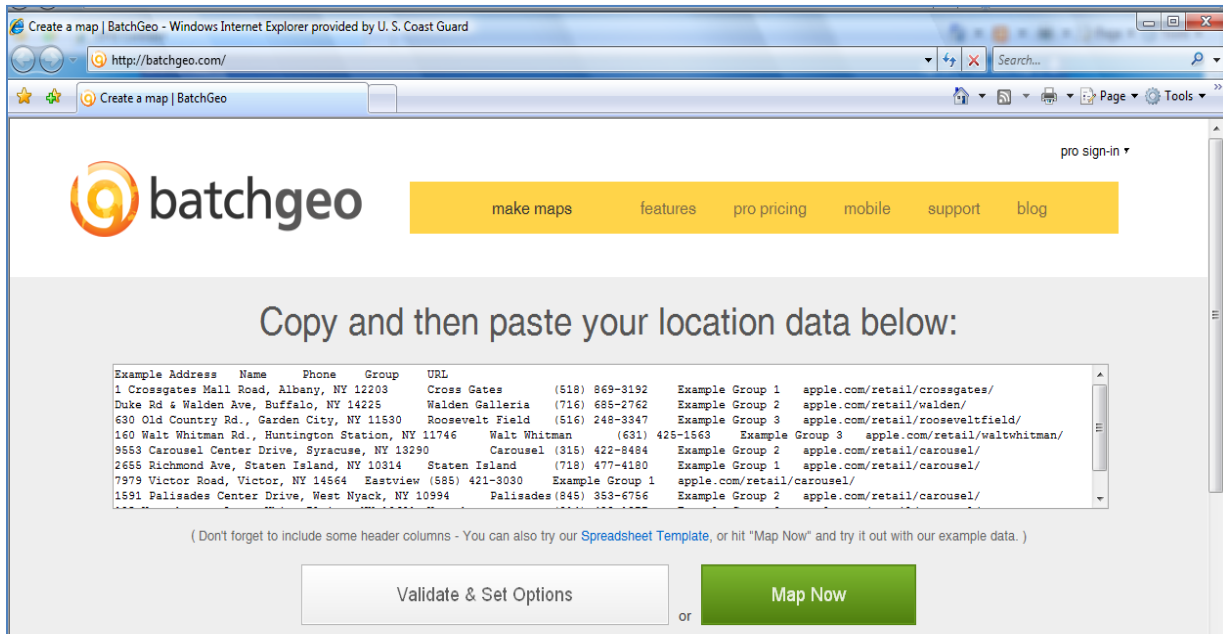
Create a map | BatchGeo - Windows Internet Explorer provided by U. S. Coast Guard

http://batchgeo.com/

Search...

Create a map | BatchGeo

Page ▾ Tools ▾

pro sign-in ▾

batchgeo

make maps features pro pricing mobile support blog

Copy and then paste your location data below:

Example Address Name Phone Group URL
1 Crossgates Mall Road, Albany, NY 12203 Cross Gates (518) 869-3192 Example Group 1 apple.com/retail/crossgates/
Duke Rd & Walden Ave, Buffalo, NY 14225 Walden Galleria (716) 685-2762 Example Group 2 apple.com/retail/walden/
630 Old Country Rd., Garden City, NY 11530 Roosevelt Field (516) 248-3347 Example Group 3 apple.com/retail/rooseveltfield/
160 Walt Whitman Rd., Huntington Station, NY 11746 Walt Whitman (631) 425-1563 Example Group 3 apple.com/retail/waltwhitman/
9553 Carousel Center Drive, Syracuse, NY 13290 Carousel (315) 422-8484 Example Group 2 apple.com/retail/carousel/
2655 Richmond Ave, Staten Island, NY 10314 Staten Island (718) 477-4180 Example Group 1 apple.com/retail/carousel/
7979 Victor Road, Victor, NY 14564 Eastview (585) 421-3030 Example Group 1 apple.com/retail/carousel/
1591 Palisades Center Drive, West Nyack, NY 10994 Palisades (845) 353-6756 Example Group 2 apple.com/retail/carousel/
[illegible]

( Don't forget to include some header columns - You can also try our Spreadsheet Template, or hit "Map Now" and try it out with our example data. )

Validate & Set Options or Map Now